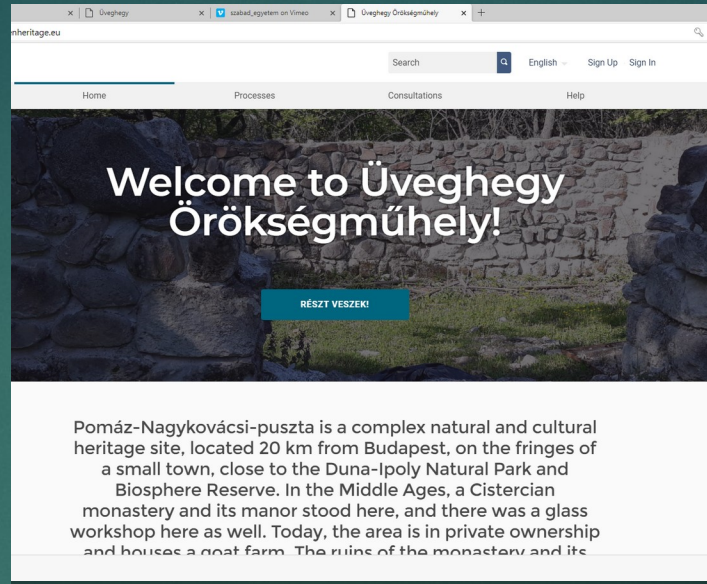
× | Üveghegy × | szabad_egyetem on Vimeo × | Üveghegy Örökségműhely × | +

nheritage.eu

Search
English
Sign Up
Sign In

Home
Processes
Consultations
Help

Welcome to Üveghegy Örökségműhely!

RÉSZT VESZEK!

Pomáz-Nagykovácsi-puszta is a complex natural and cultural heritage site, located 20 km from Budapest, on the fringes of a small town, close to the Duna-Ipoly Natural Park and Biosphere Reserve. In the Middle Ages, a Cistercian monastery and its manor stood here, and there was a glass workshop here as well. Today, the area is in private ownership and houses a goat farm. The ruins of the monastery and its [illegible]